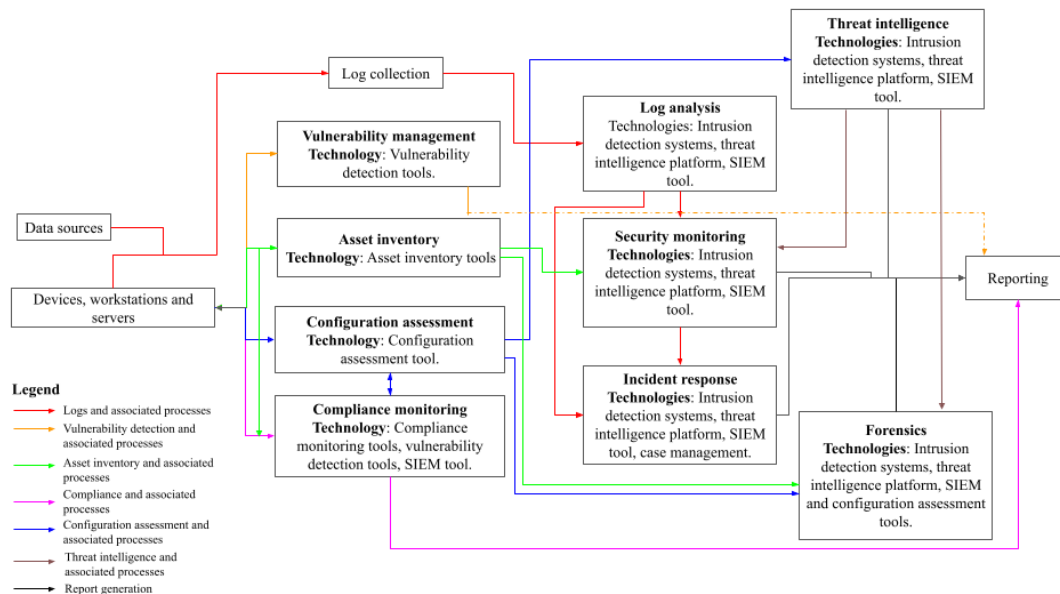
Threat intelligence
Technologies: Intrusion detection systems, threat intelligence platform, SIEM tool.

Log collection

Log analysis
Technologies: Intrusion detection systems, threat intelligence platform, SIEM tool.

Vulnerability management
Technology: Vulnerability detection tools.

Data sources

Asset inventory
Technology: Asset inventory tools

Security monitoring
Technologies: Intrusion detection systems, threat intelligence platform, SIEM tool.

Reporting

Devices, workstations and servers

Configuration assessment
Technology: Configuration assessment tool.

Incident response
Technologies: Intrusion detection systems, threat intelligence platform, SIEM tool, case management.

Compliance monitoring
Technology: Compliance monitoring tools, vulnerability detection tools, SIEM tool.

Forensics
Technologies: Intrusion detection systems, threat intelligence platform, SIEM and configuration assessment tools.

Legend
Logs and associated processes
Vulnerability detection and associated processes
Asset inventory and associated processes
Compliance and associated processes
Configuration assessment and associated processes
Threat intelligence and associated processes
Report generation